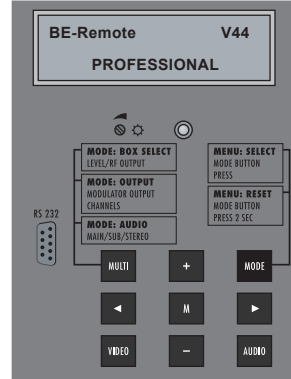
BE-Remote V44
PROFESSIONAL

MODE: BOX SELECT
LEVEL/RF OUTPUT

MODE: OUTPUT
MODULATOR OUTPUT
CHANNELS

MODE: AUDIO
MAIN/SUB/STEREO

MENU: SELECT
MODE BUTTON
PRESS

MENU: RESET
MODE BUTTON
PRESS 2 SEC

RS 232

MULTI
+
MODE
◄
M
►
VIDEO
–
AUDIO